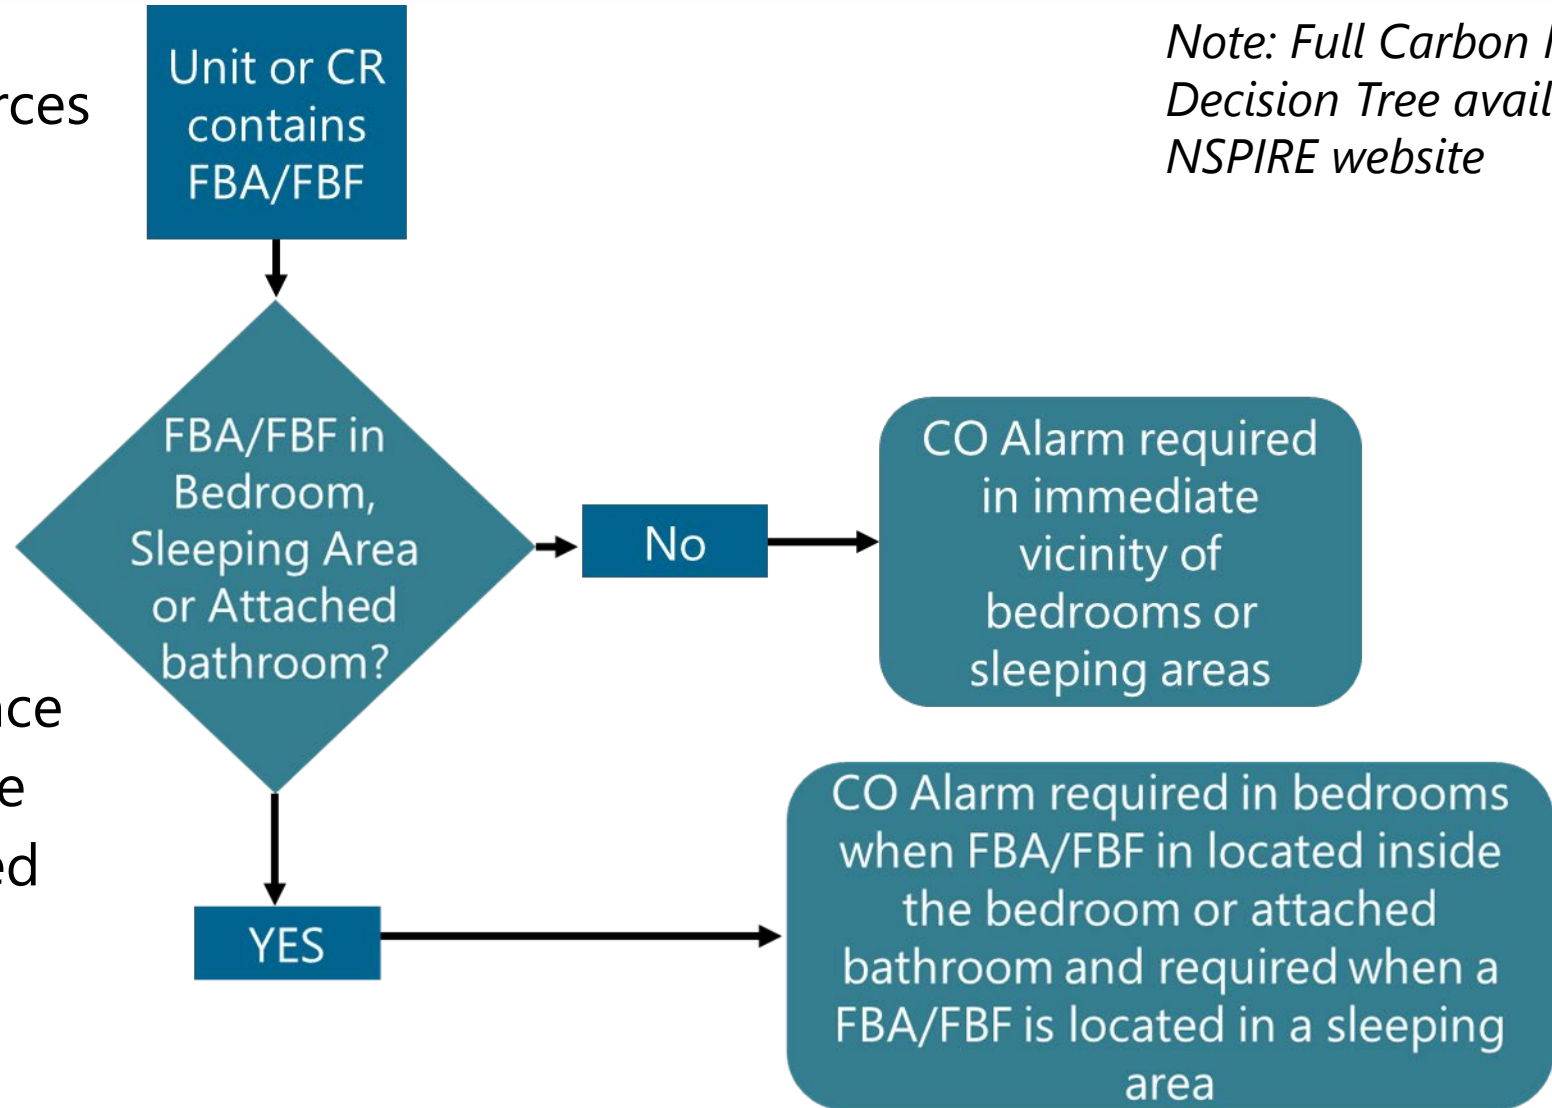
rces

ce

e

ed

Unit or CR contains FBA/FBF

Note: Full Carbon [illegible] Decision Tree avail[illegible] NSPIRE website

FBA/FBF in Bedroom, Sleeping Area or Attached bathroom?

No

CO Alarm required in immediate vicinity of bedrooms or sleeping areas

YES

CO Alarm required in bedrooms when FBA/FBF in located inside the bedroom or attached bathroom and required when a FBA/FBF is located in a sleeping area